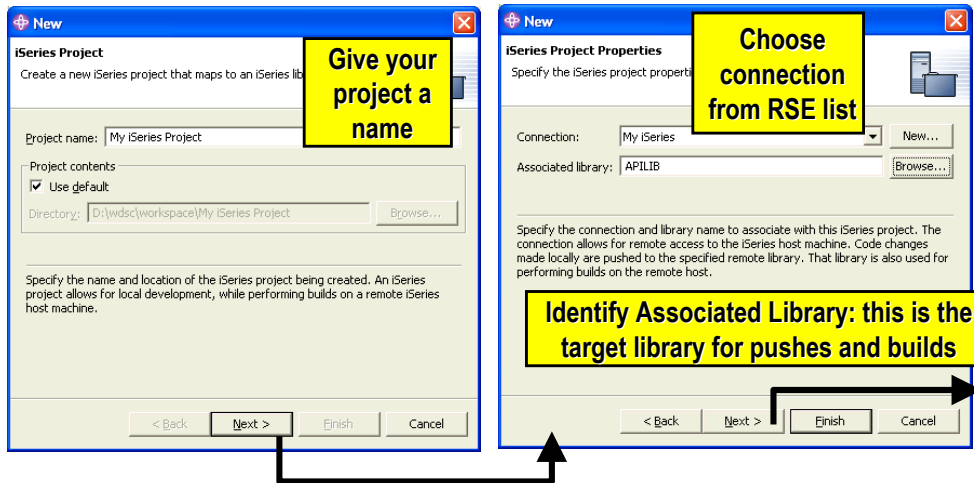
New

iSeries Project

Create a new iSeries project that maps to an iSeries lib

Give your project a name

Project name: My iSeries Project

Project contents

Use default

Directory: D:\wdsc\workspace\My iSeries Project Browse...

Specify the name and location of the iSeries project being created. An iSeries project allows for local development, while performing builds on a remote iSeries host machine.

< Back Next > Finish Cancel

New

iSeries Project Properties

Specify the iSeries project properti

Choose connection from RSE list

Connection: My iSeries New...

Associated library: APILIB Browse...

Specify the connection and library name to associate with this iSeries project. The connection allows for remote access to the iSeries host machine. Code changes made locally are pushed to the specified remote library. That library is also used for performing builds on the remote host.

Identify Associated Library: this is the target library for pushes and builds

< Back Next > Finish Cancel